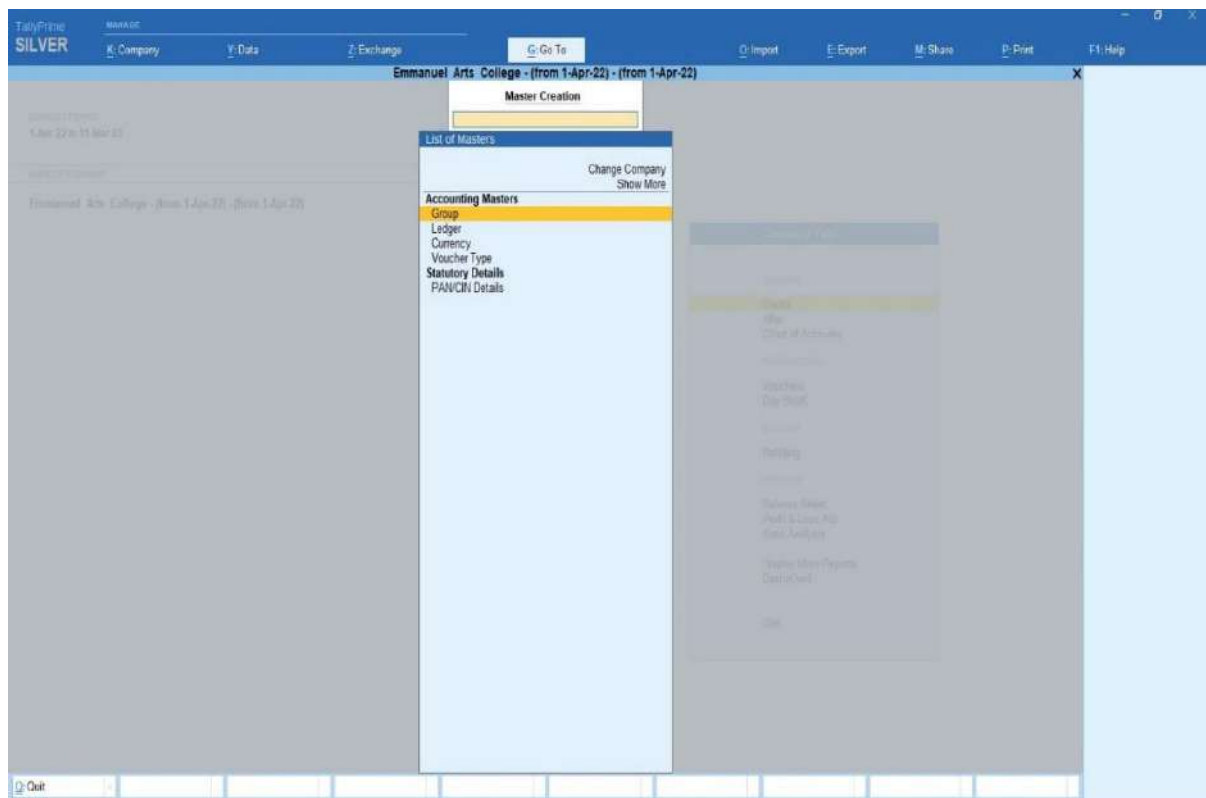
TallyPrime
SILVER

MANAGE

K: Company
Y: Data
Z: Exchange
G: Go To
O: Import
E: Export
M: Share
P: Print
F1: Help

Emmanuel Arts College - (from 1-Apr-22) - (from 1-Apr-22)

Master Creation

List of Masters

Change Company
Show More

Accounting Masters
Group
Ledger
Currency
Voucher Type
Statutory Details
PAN/CIN Details

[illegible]
1-Apr-22 to 31-Mar-23

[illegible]

Emmanuel Arts College - (from 1-Apr-22) - (from 1-Apr-22)

Gateway of Tally

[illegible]

Create
Alter
Chart of Accounts

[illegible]

Vouchers
Day Book

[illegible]

Banking

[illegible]

Balance Sheet
Profit & Loss A/c
Stock Summary

Display More Reports
Dashboard

Quit

Q: Quit